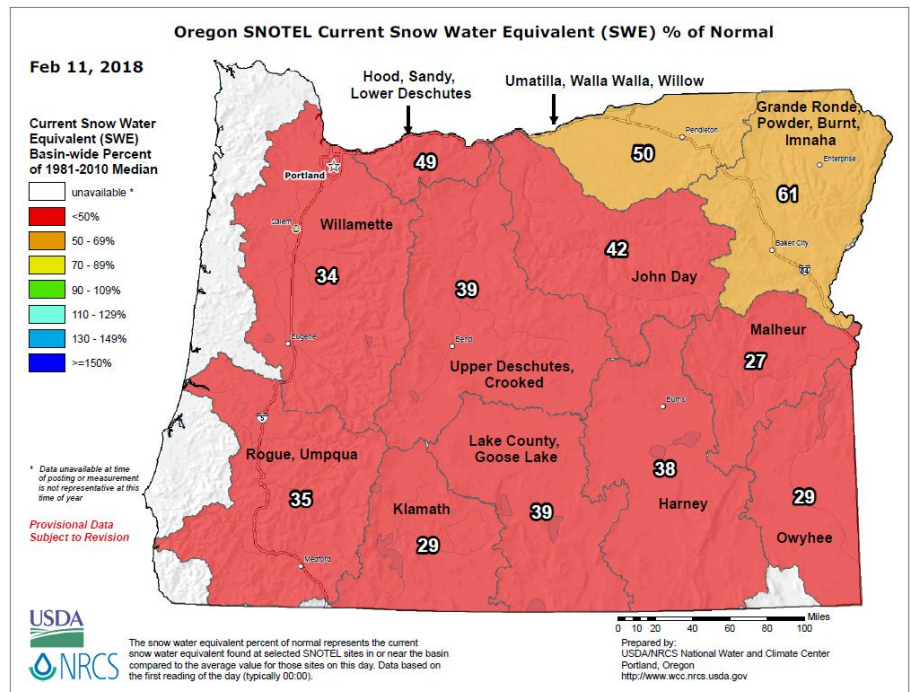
Oregon SNOTEL Current Snow Water Equivalent (SWE) % of Normal

Feb 11, 2018

Current Snow Water Equivalent (SWE) Basin-wide Percent of 1981-2010 Median

unavailable *
<50%
50 - 69%
70 - 89%
90 - 109%
110 - 129%
130 - 149%
>=150%

* Data unavailable at time of posting or measurement is not representative at this time of year

Provisional Data Subject to Revision

Hood, Sandy, Lower Deschutes

Umatilla, Walla Walla, Willow

Grande Ronde, Powder, Burnt, Imnaha

Pendleton

Enterprise

Portland

Salem

Willamette

49

50

61

42

John Day

34

39

Baker City

84

Eugene

Bend

Upper Deschutes, Crooked

Malheur

27

5

Burns

Lake County, Goose Lake

Rogue, Umpqua

38

35

Klamath

39

Harney

29

29

Owyhee

Medford

USDA

NRCS

The snow water equivalent percent of normal represents the current snow water equivalent found at selected SNOTEL sites in or near the basin compared to the average value for those sites on this day. Data based on the first reading of the day (typically 00:00).

Miles
0 10 20 40 60 80 100

Prepared by:
USDA/NRCS National Water and Climate Center
Portland, Oregon
http://www.wcc.nrcs.usda.gov